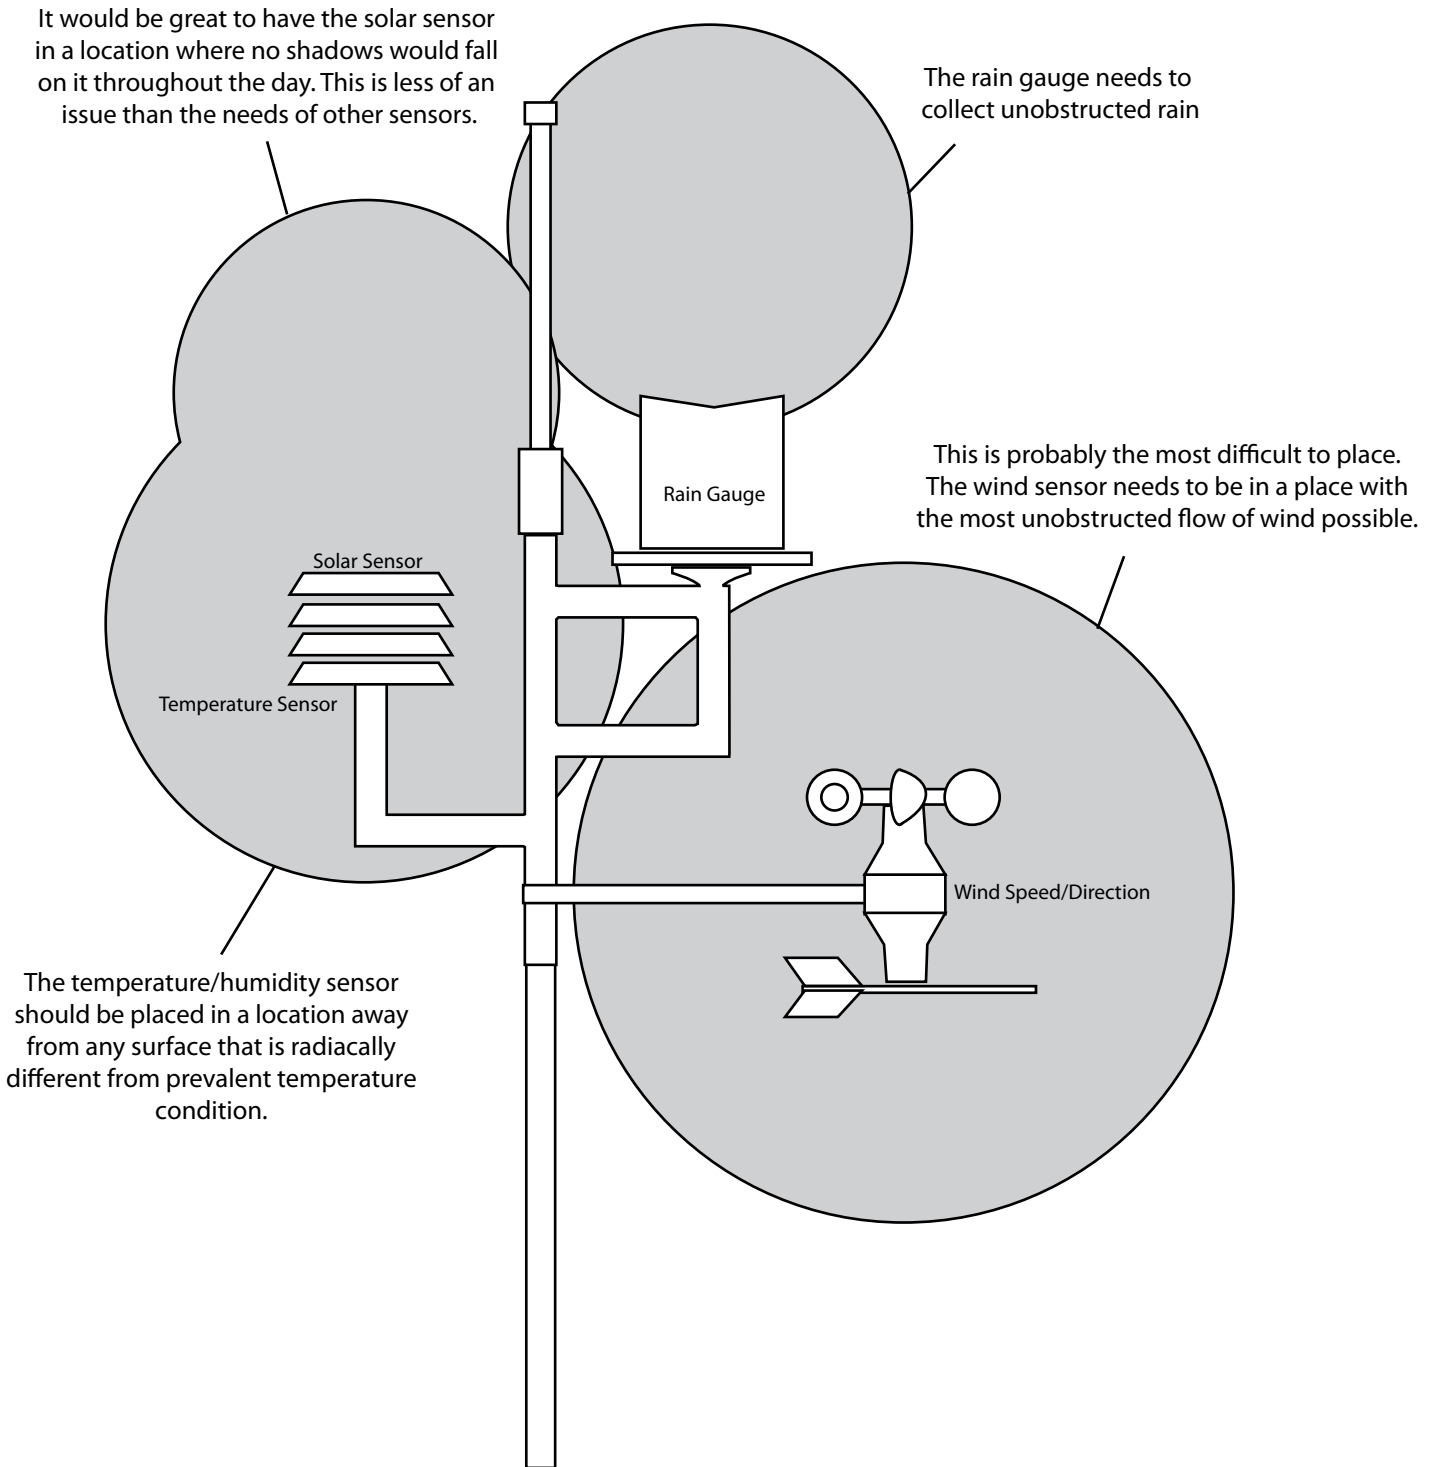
It would be great to have the solar sensor in a location where no shadows would fall on it throughout the day. This is less of an issue than the needs of other sensors.

The rain gauge needs to collect unobstructed rain

Rain Gauge

This is probably the most difficult to place. The wind sensor needs to be in a place with the most unobstructed flow of wind possible.

Solar Sensor

Temperature Sensor

Wind Speed/Direction

The temperature/humidity sensor should be placed in a location away from any surface that is radically different from prevalent temperature condition.